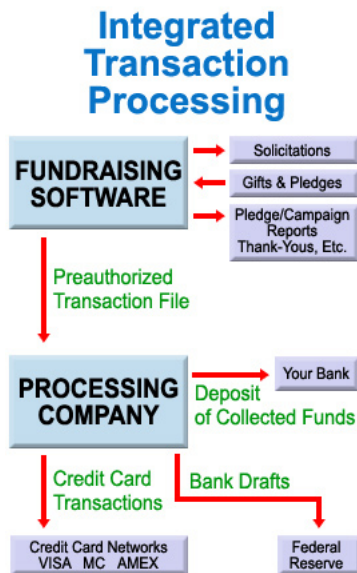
Integrated Transaction Processing

FUNDRAISING SOFTWARE

Solicitations

Gifts & Pledges

Pledge/Campaign Reports Thank-Yous, Etc.

Preauthorized Transaction File

PROCESSING COMPANY

Your Bank

Deposit of Collected Funds

Credit Card Transactions

Bank Drafts

Credit Card Networks VISA MC AMEX

Federal Reserve